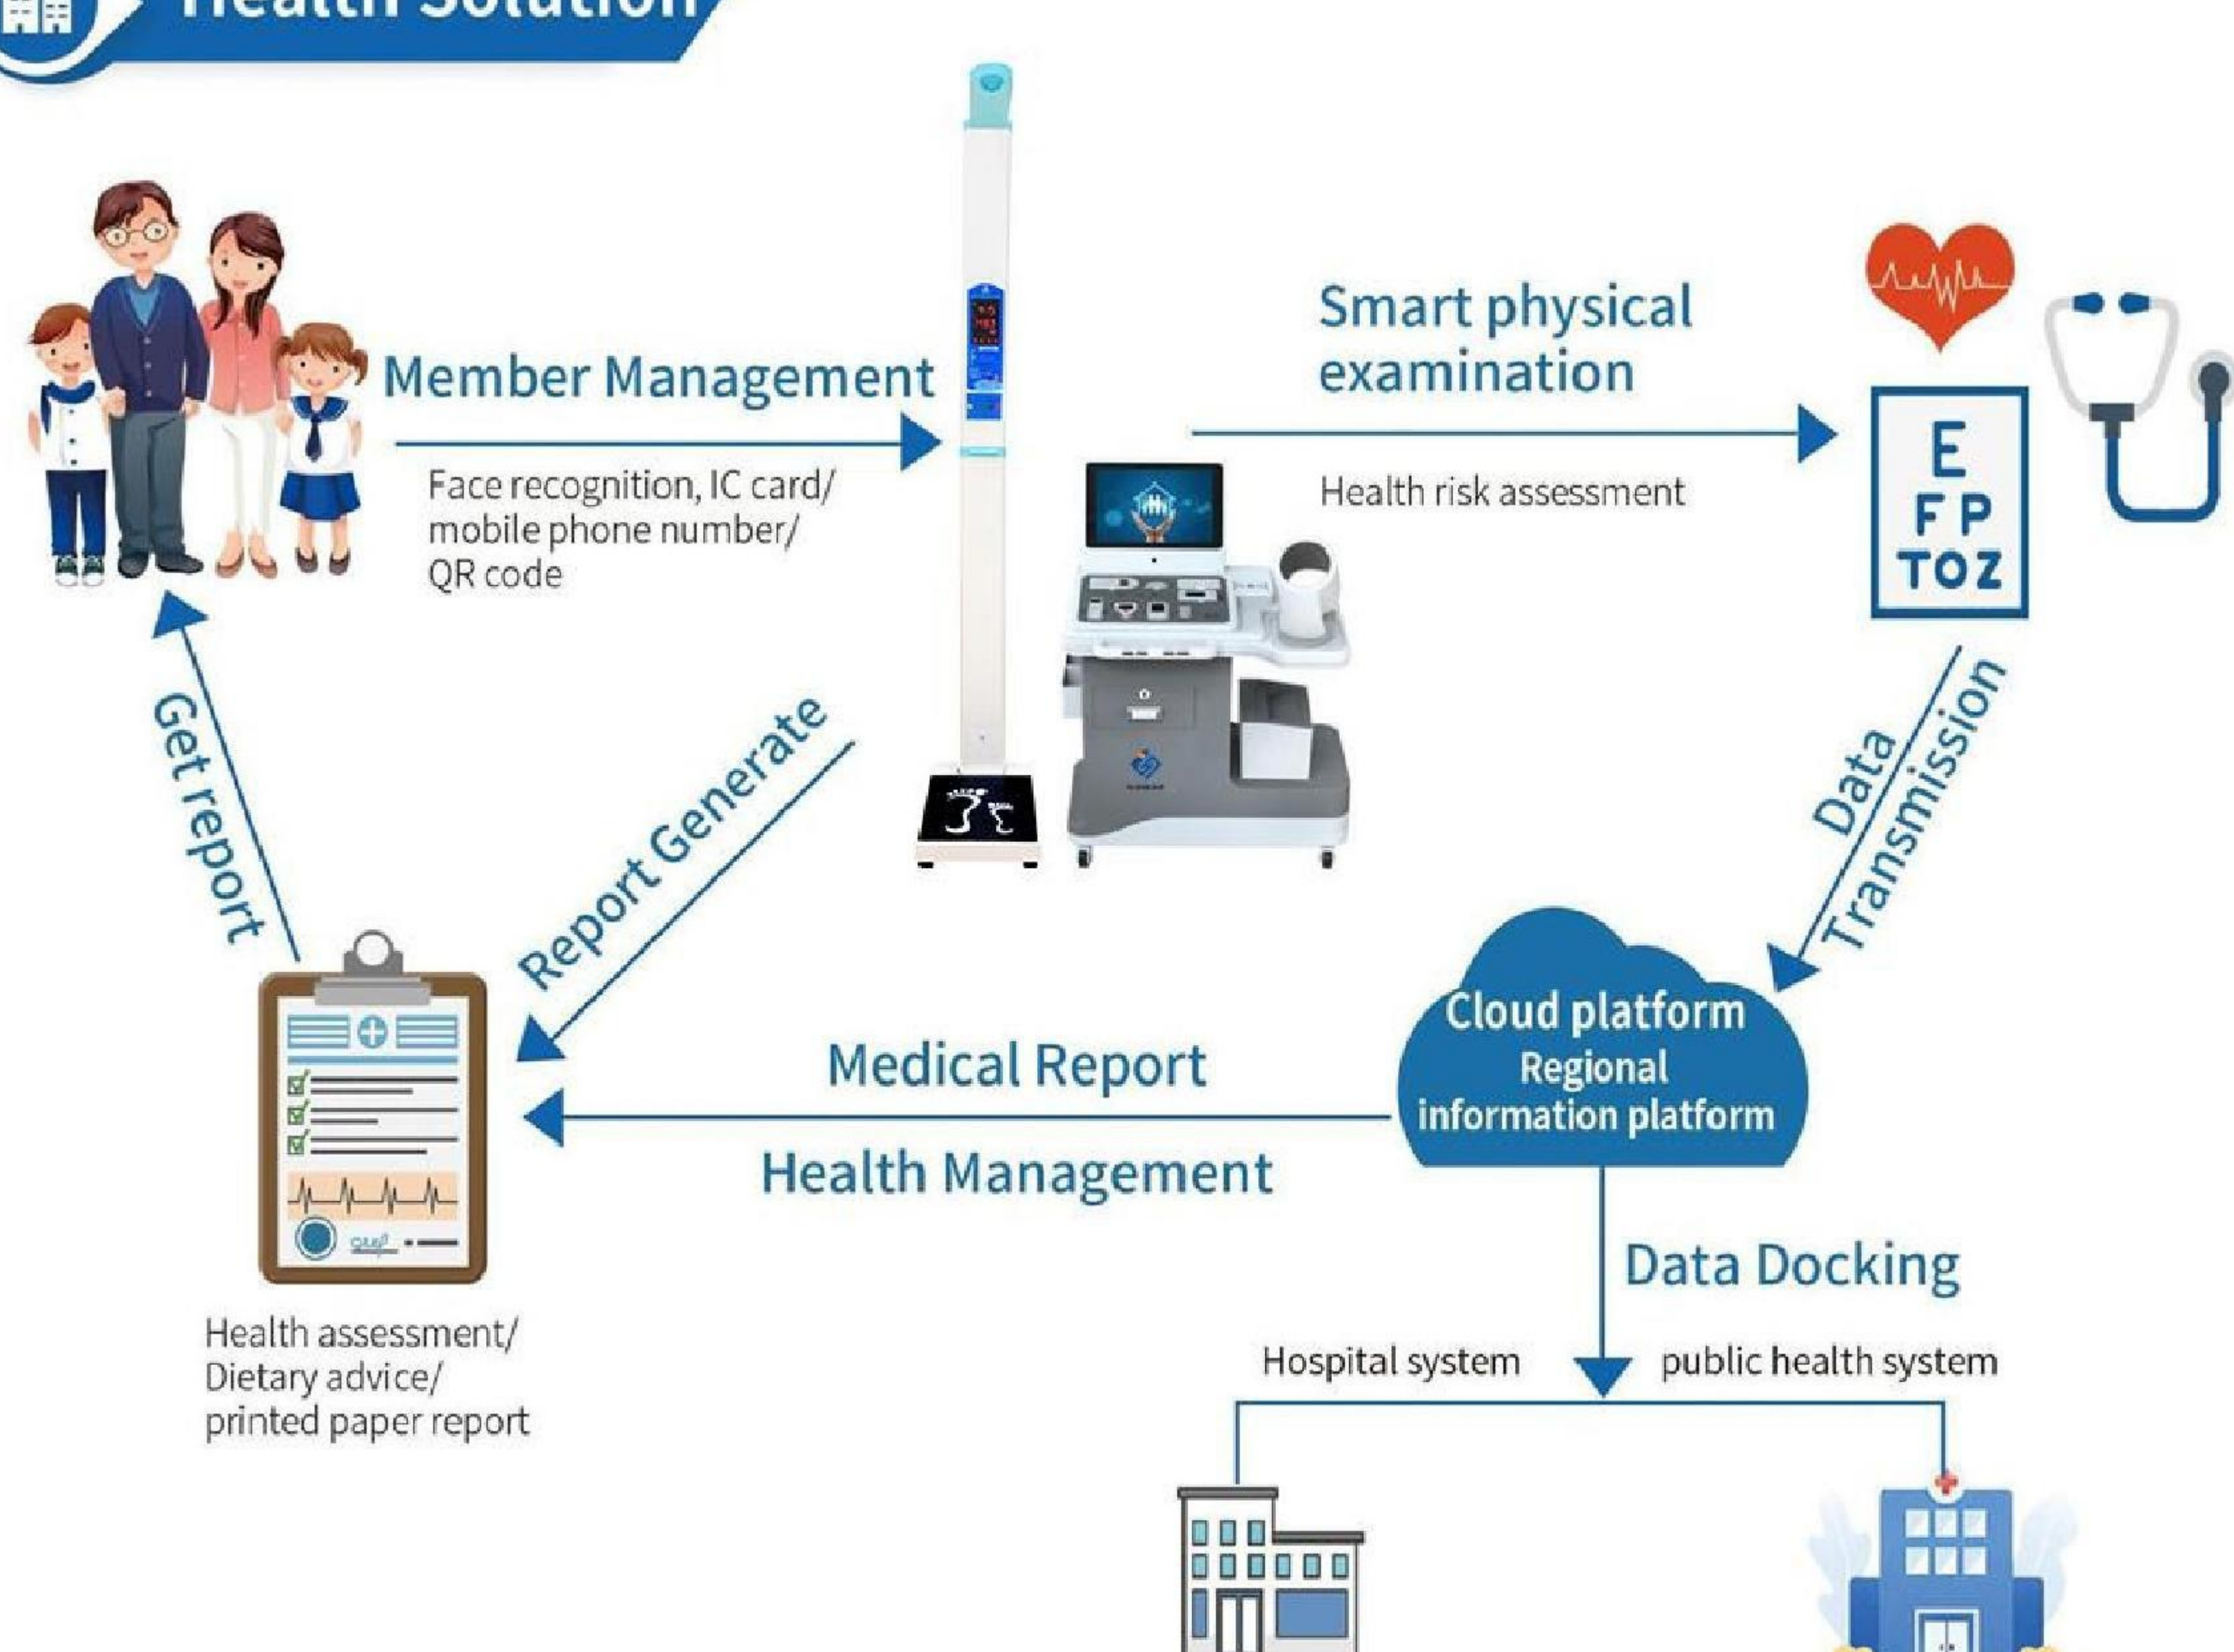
Health Solution

Member Management

Face recognition, IC card/ mobile phone number/ QR code

Smart physical examination

Health risk assessment

E
F P
T O Z

Get report

Report Generate

Data Transmission

Cloud platform
Regional information platform

Medical Report

Health Management

Health assessment/ Dietary advice/ printed paper report

Data Docking

Hospital system

public health system